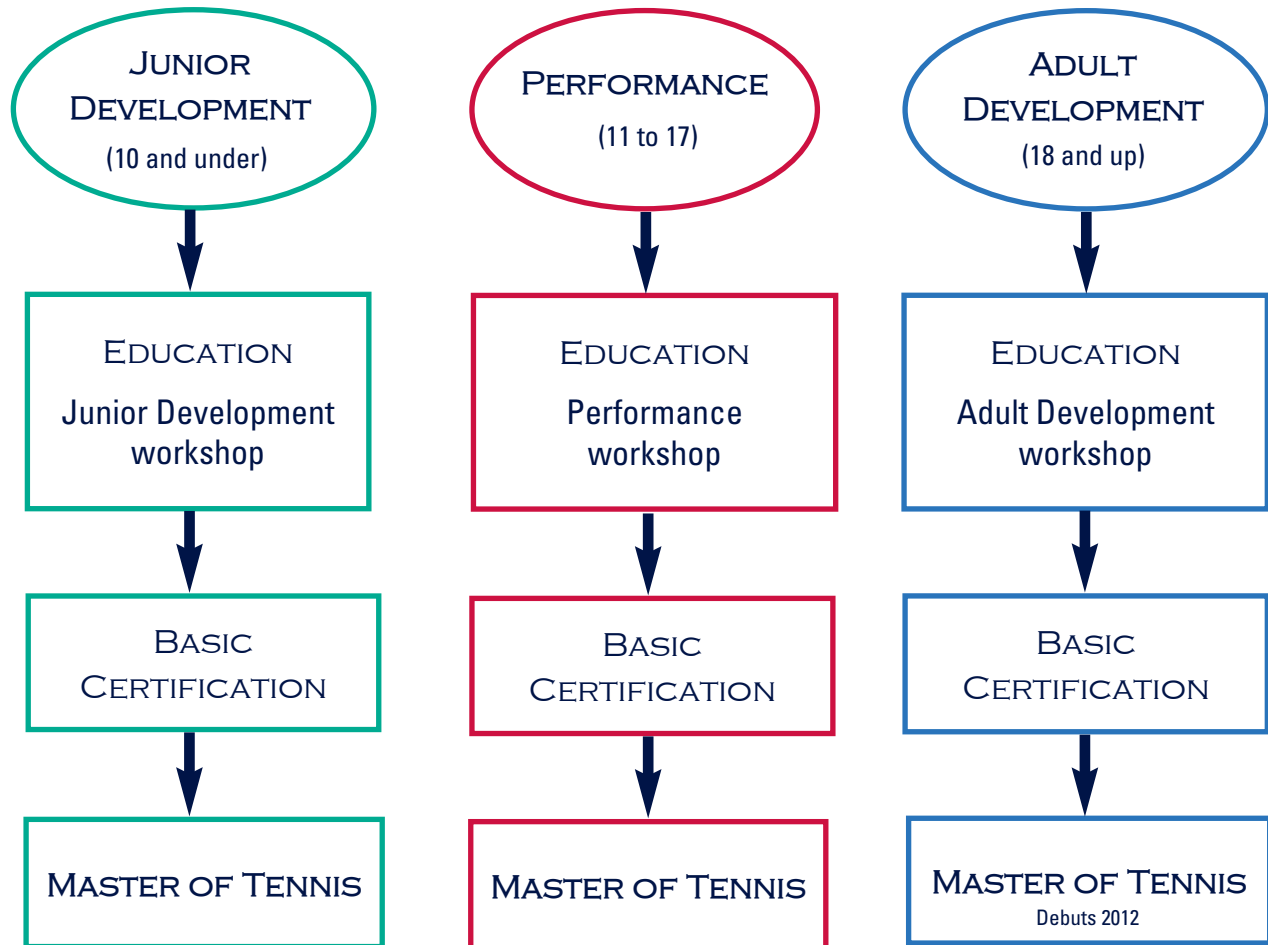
Junior Development
(10 and under)

Education
Junior Development workshop

Basic Certification

Master of Tennis

Performance
(11 to 17)

Education
Performance workshop

Basic Certification

Master of Tennis

Adult Development
(18 and up)

Education
Adult Development workshop

Basic Certification

Master of Tennis
Debuts 2012